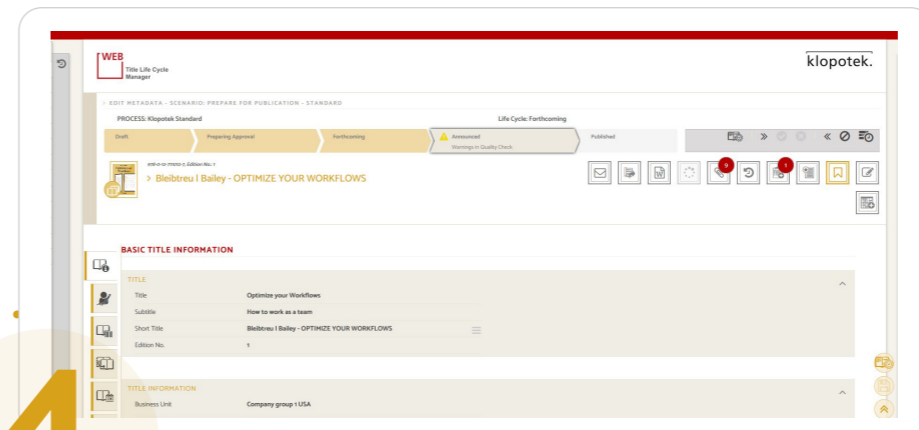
WEB
Title Life Cycle Manager

klopotek.

> EDIT METADATA - SCENARIO: PREPARE FOR PUBLICATION - STANDARD

PROCESS: Klopotek Standard

Life Cycle: Forthcoming

Draft

Preparing Approval

Forthcoming

Announced
Warnings in Quality Check

Published

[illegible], Edition No.: 1

> Bleibtreu | Bailey - OPTIMIZE YOUR WORKFLOWS

9

1

BASIC TITLE INFORMATION

TITLE

| | |
|---|---|
| Title | Optimize your Workflows |
| Subtitle | How to work as a team |
| Short Title | Bleibtreu \| Bailey - OPTIMIZE YOUR WORKFLOWS |
| Edition No. | 1 |

TITLE INFORMATION

| | |
|---|---|
| Business Unit | Company group 1 USA |